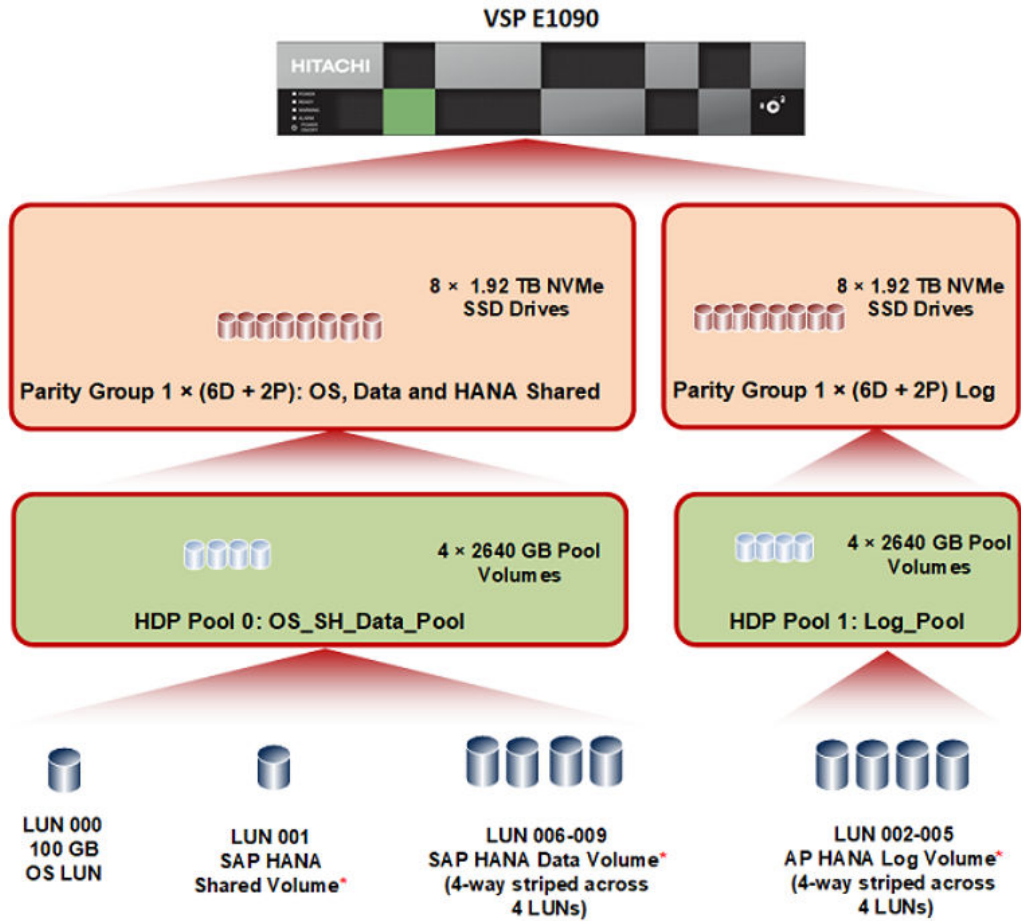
VSP E1090

HITACHI

POWER
READY
WARNING
ALARM
STANDBY ON/OFF

8 × 1.92 TB NVMe SSD Drives

Parity Group 1 × (6D + 2P): OS, Data and HANA Shared

8 × 1.92 TB NVMe SSD Drives

Parity Group 1 × (6D + 2P) Log

4 × 2640 GB Pool Volumes

HDP Pool 0: OS_SH_Data_Pool

4 × 2640 GB Pool Volumes

HDP Pool 1: Log_Pool

LUN 000
100 GB
OS LUN

LUN 001
SAP HANA
Shared Volume*

LUN 006-009
SAP HANA Data Volume*
(4-way striped across 4 LUNs)

LUN 002-005
AP HANA Log Volume*
(4-way striped across 4 LUNs)